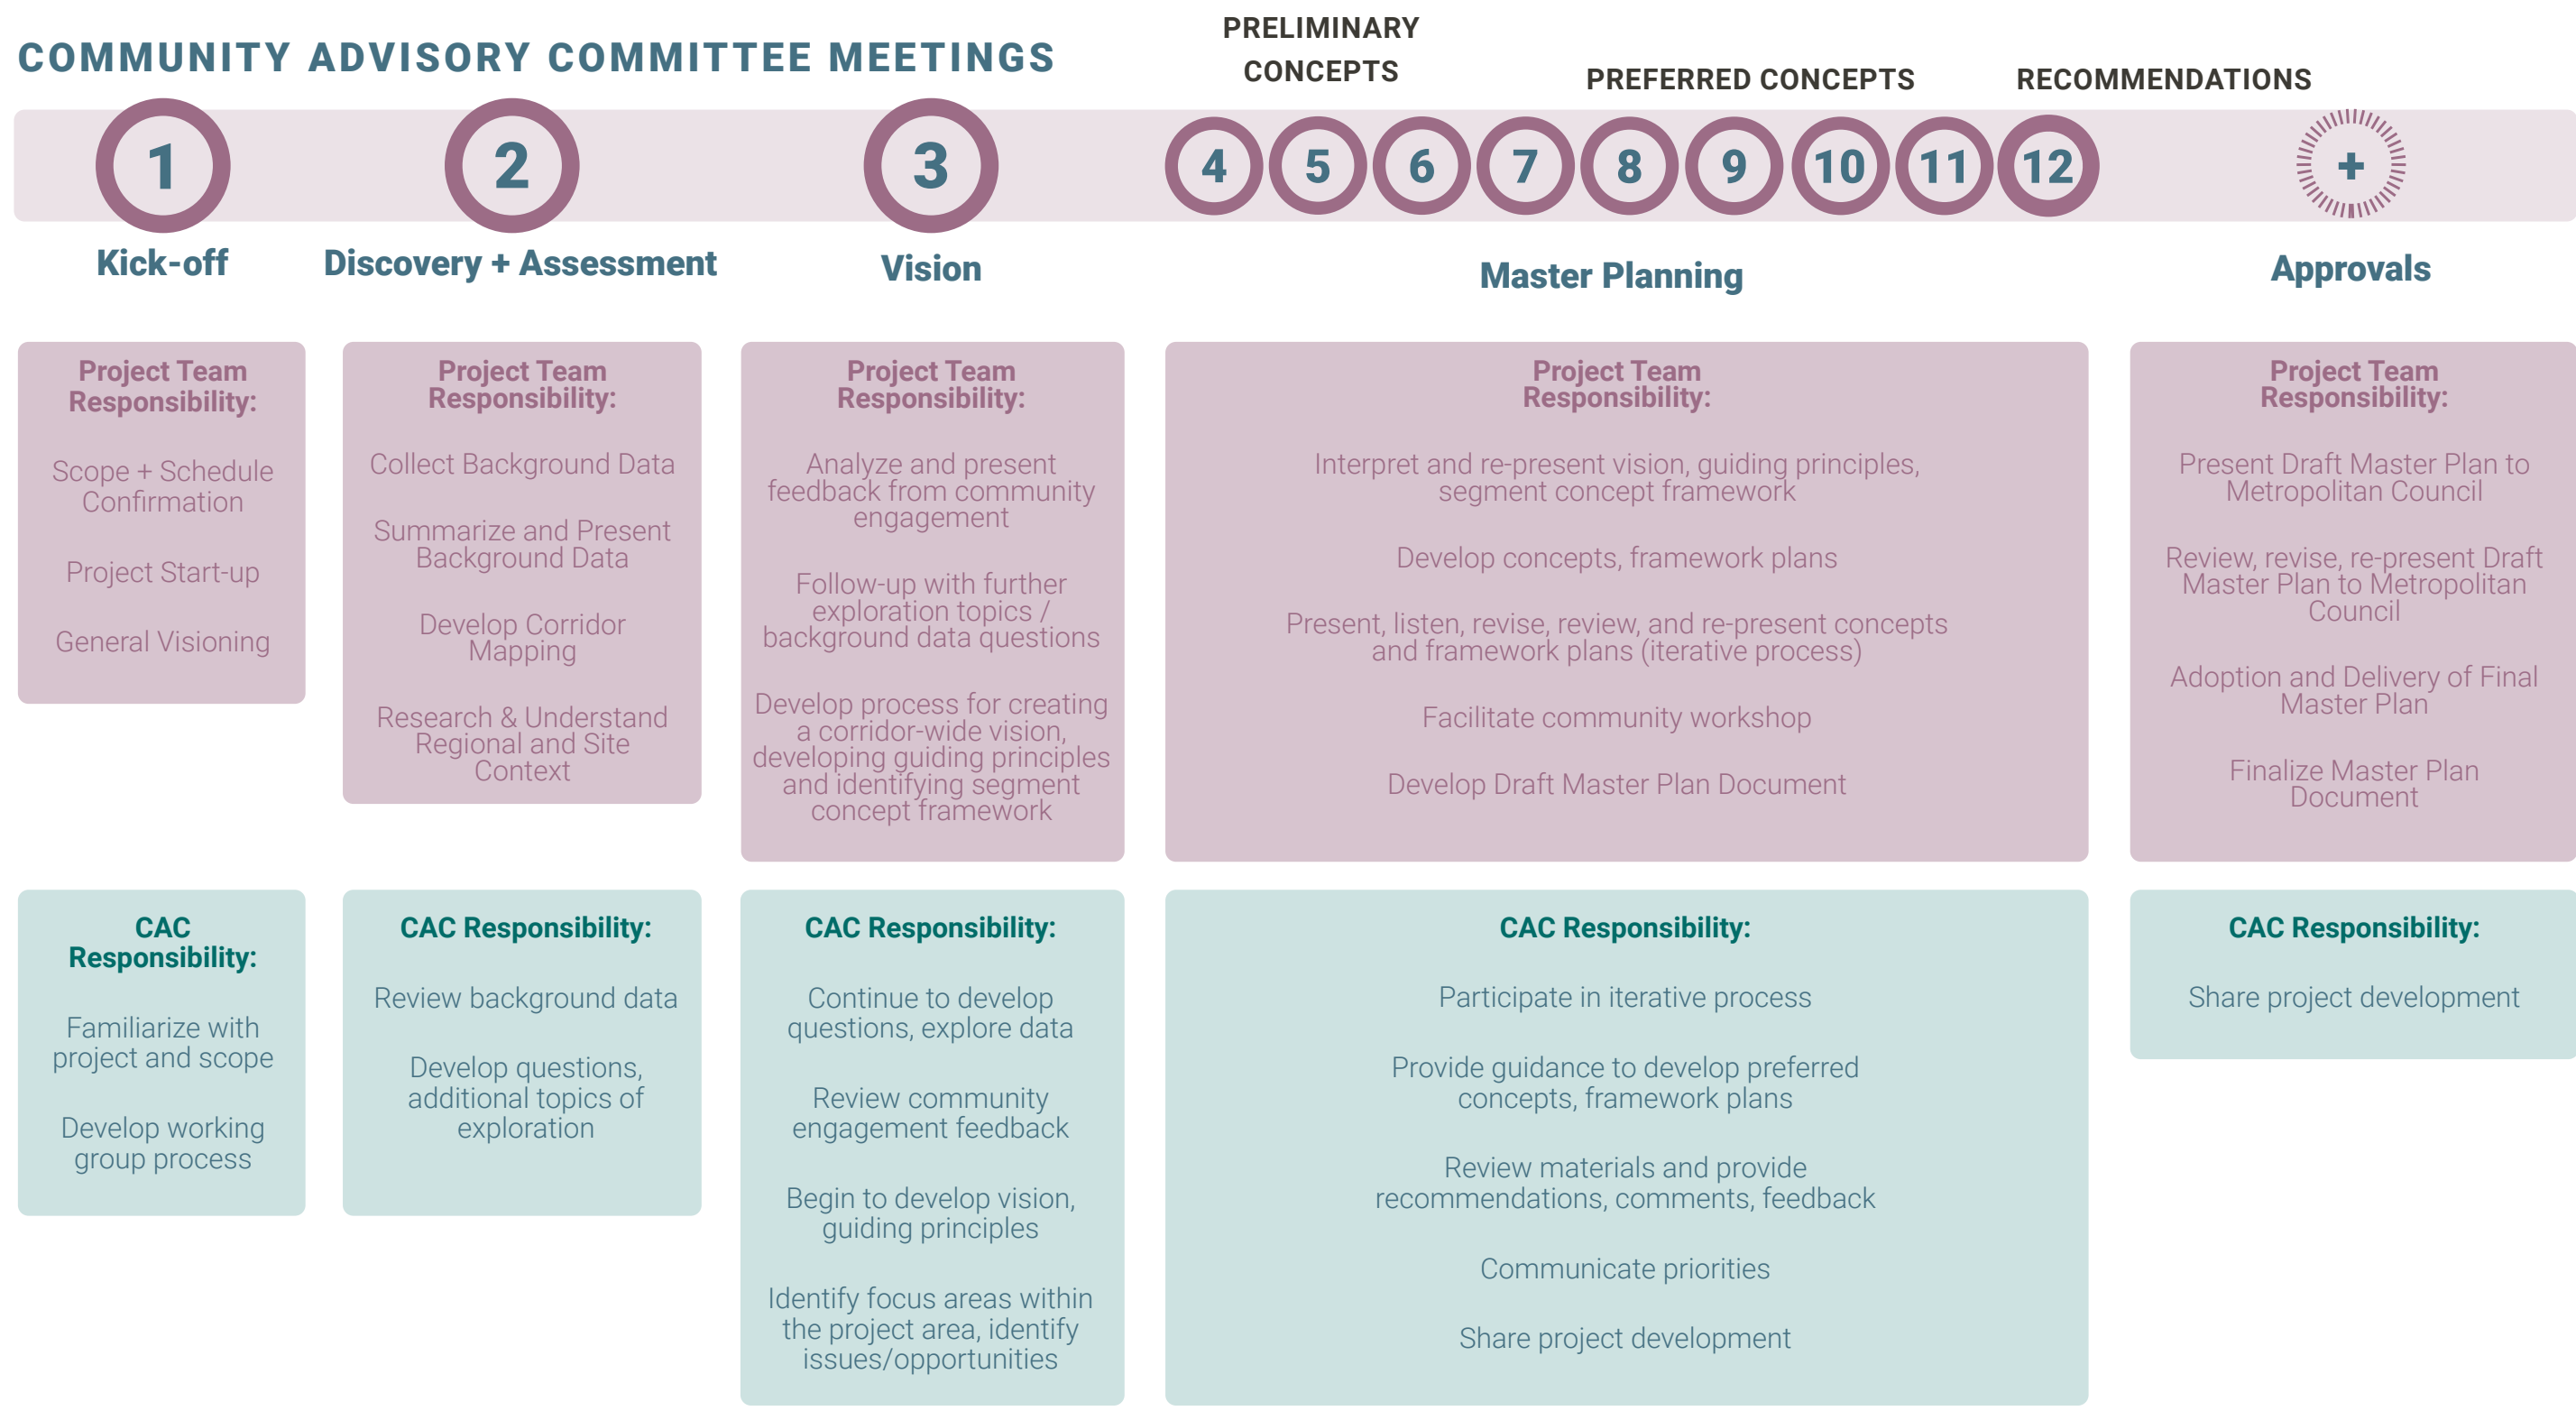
COMMUNITY ADVISORY COMMITTEE MEETINGS

PRELIMINARY CONCEPTS

PREFERRED CONCEPTS

RECOMMENDATIONS

1 2 3 4 5 6 7 8 9 10 11 12 +

Kick-off

Discovery + Assessment

Vision

Master Planning

Approvals

Project Team Responsibility:

Scope + Schedule Confirmation

Project Start-up

General Visioning

Project Team Responsibility:

Collect Background Data

Summarize and Present Background Data

Develop Corridor Mapping

Research & Understand Regional and Site Context

Project Team Responsibility:

Analyze and present feedback from community engagement

Follow-up with further exploration topics / background data questions

Develop process for creating a corridor-wide vision, developing guiding principles and identifying segment concept framework

Project Team Responsibility:

Interpret and re-present vision, guiding principles, segment concept framework

Develop concepts, framework plans

Present, listen, revise, review, and re-present concepts and framework plans (iterative process)

Facilitate community workshop

Develop Draft Master Plan Document

Project Team Responsibility:

Present Draft Master Plan to Metropolitan Council

Review, revise, re-present Draft Master Plan to Metropolitan Council

Adoption and Delivery of Final Master Plan

Finalize Master Plan Document

CAC Responsibility:

Familiarize with project and scope

Develop working group process

CAC Responsibility:

Review background data

Develop questions, additional topics of exploration

CAC Responsibility:

Continue to develop questions, explore data

Review community engagement feedback

Begin to develop vision, guiding principles

Identify focus areas within the project area, identify issues/opportunities

CAC Responsibility:

Participate in iterative process

Provide guidance to develop preferred concepts, framework plans

Review materials and provide recommendations, comments, feedback

Communicate priorities

Share project development

CAC Responsibility:

Share project development